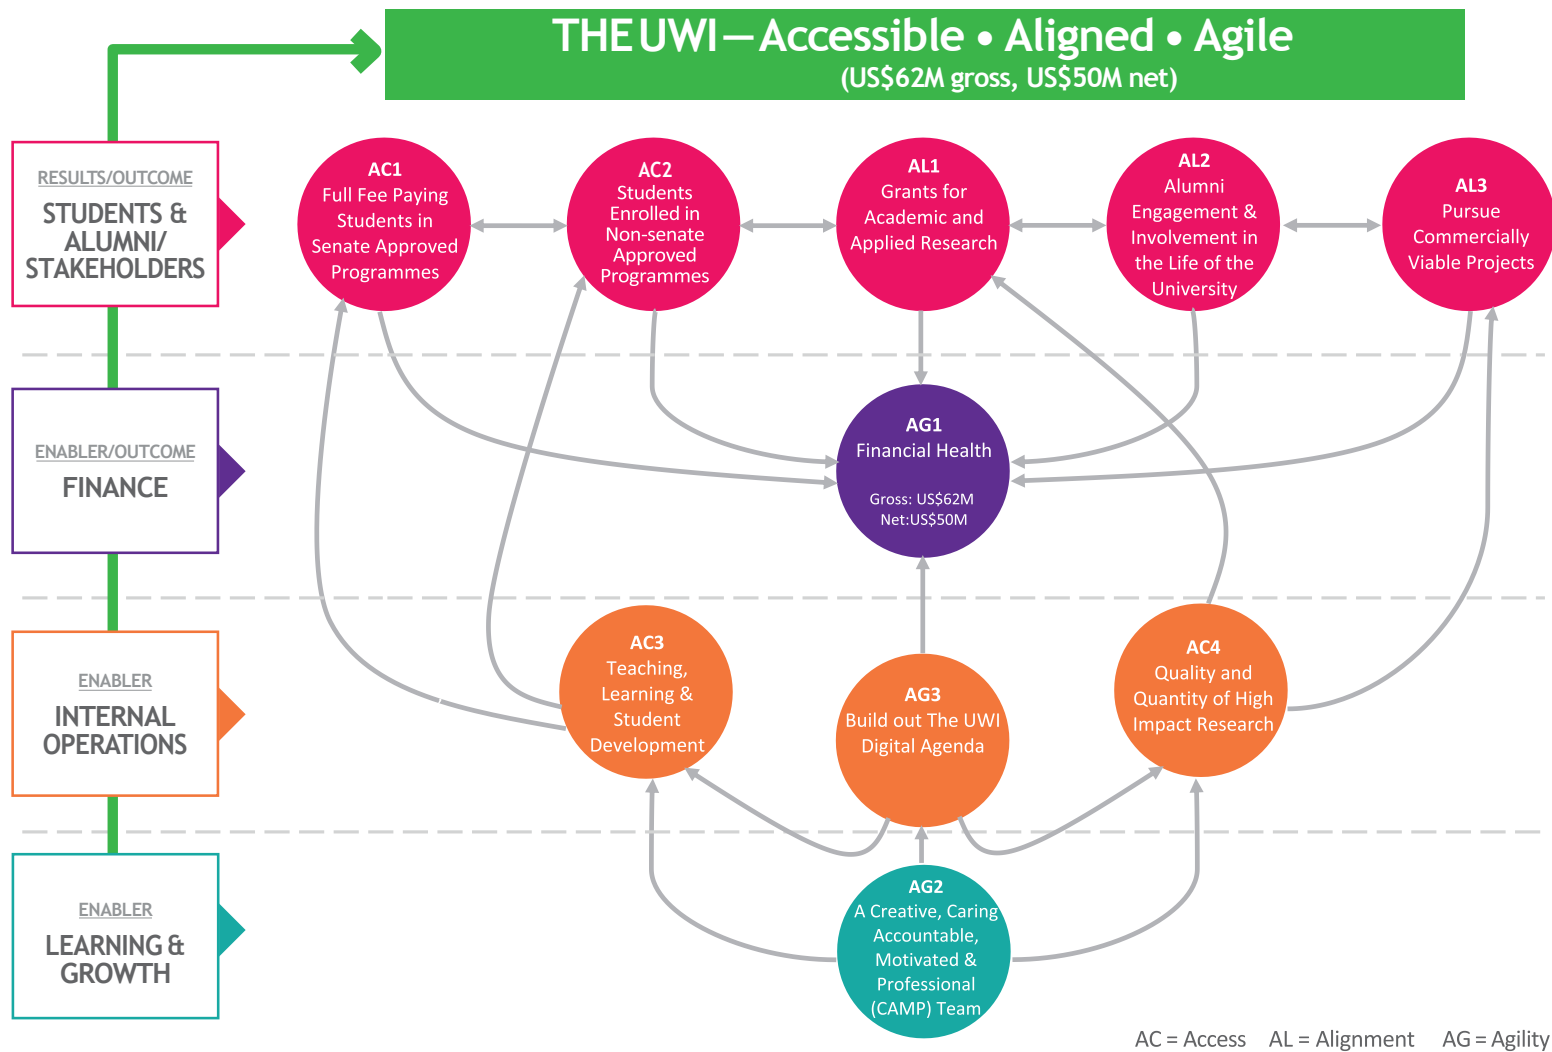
THE UWI — Accessible • Aligned • Agile
(US$62M gross, US$50M net)

RESULTS/OUTCOME
STUDENTS & ALUMNI/ STAKEHOLDERS

AC1
Full Fee Paying Students in Senate Approved Programmes

AC2
Students Enrolled in Non-senate Approved Programmes

AL1
Grants for Academic and Applied Research

AL2
Alumni Engagement & Involvement in the Life of the University

AL3
Pursue Commercially Viable Projects

ENABLER/OUTCOME
FINANCE

AG1
Financial Health
Gross: US$62M
Net:US$50M

ENABLER
INTERNAL OPERATIONS

AC3
Teaching, Learning & Student Development

AG3
Build out The UWI Digital Agenda

AC4
Quality and Quantity of High Impact Research

ENABLER
LEARNING & GROWTH

AG2
A Creative, Caring Accountable, Motivated & Professional (CAMP) Team

AC = Access AL = Alignment AG = Agility